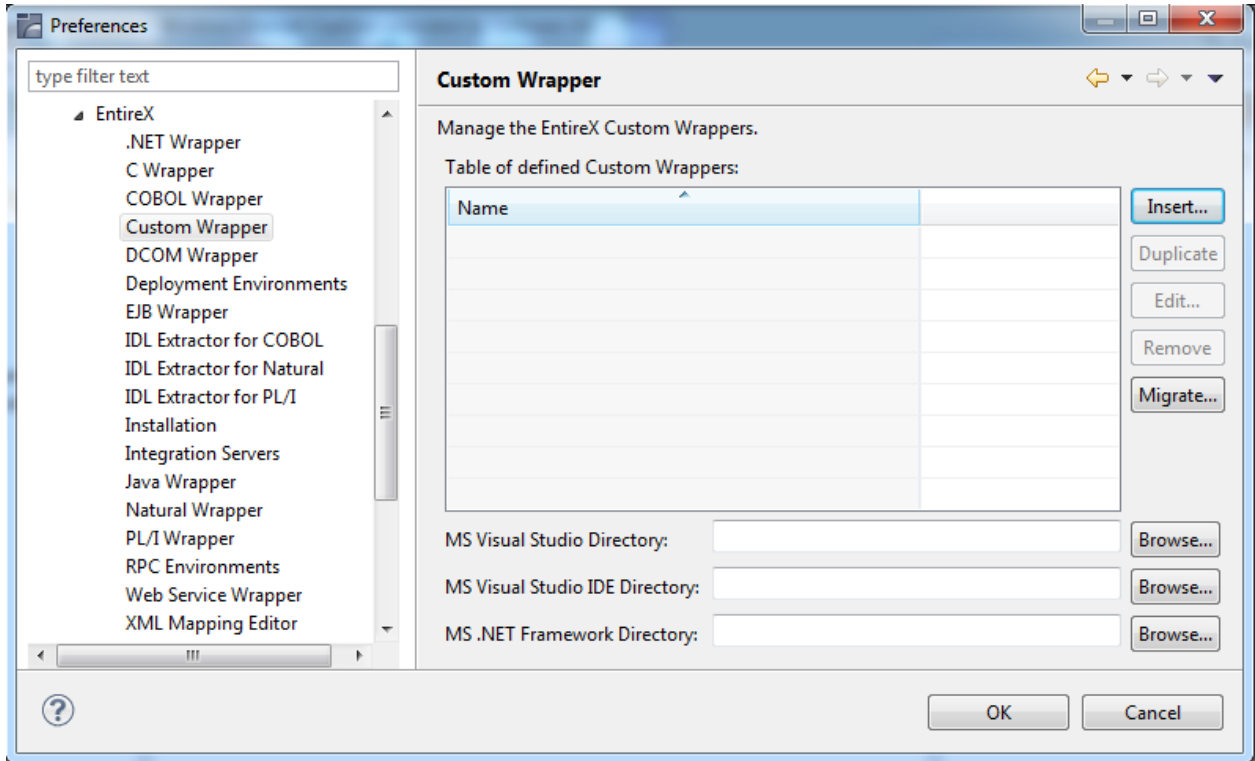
Preferences

type filter text

EntireX
.NET Wrapper
C Wrapper
COBOL Wrapper
Custom Wrapper
DCOM Wrapper
Deployment Environments
EJB Wrapper
IDL Extractor for COBOL
IDL Extractor for Natural
IDL Extractor for PL/I
Installation
Integration Servers
Java Wrapper
Natural Wrapper
PL/I Wrapper
RPC Environments
Web Service Wrapper
XML Mapping Editor

Custom Wrapper

Manage the EntireX Custom Wrappers.

Table of defined Custom Wrappers:

| Name | |
|---|---|

Insert...
Duplicate
Edit...
Remove
Migrate...

MS Visual Studio Directory: Browse...
MS Visual Studio IDE Directory: Browse...
MS .NET Framework Directory: Browse...

OK
Cancel